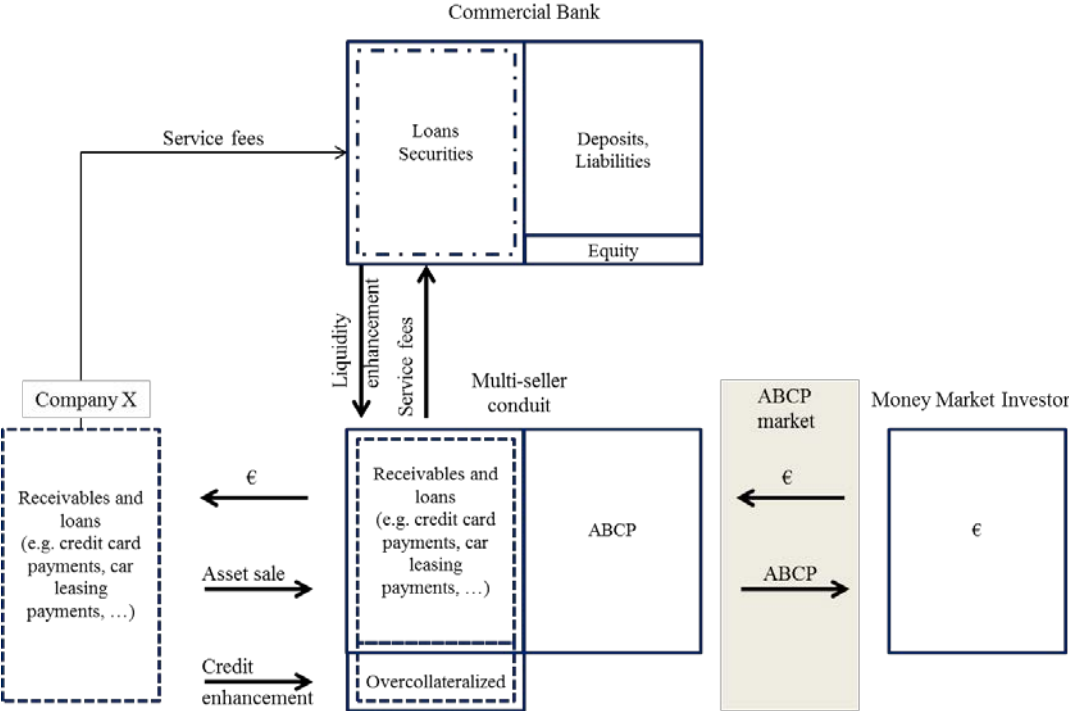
Commercial Bank

Service fees

Loans
Securities

Deposits,
Liabilities

Equity

Liquidity enhancement

Service fees

Multi-seller conduit

Company X

ABCP market

Money Market Investor

Receivables and loans (e.g. credit card payments, car leasing payments, …)

€

Asset sale

Credit enhancement

Receivables and loans (e.g. credit card payments, car leasing payments, …)

Overcollateralized

ABCP

€

ABCP

€